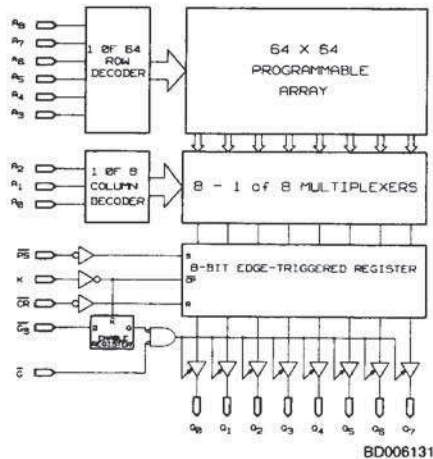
$A_8$
$A_7$
$A_6$
$A_5$
$A_4$
$A_3$

1 OF 64 ROW DECODER

64 X 64 PROGRAMMABLE ARRAY

$A_2$
$A_1$
$A_0$

1 OF 8 COLUMN DECODER

8 - 1 of 8 MULTIPLEXERS

$\overline{PS}$
K
$\overline{CR}$
$\overline{G_S}$
$\overline{G}$

S
CP
R

8-BIT EDGE-TRIGGERED REGISTER

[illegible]

$Q_0$ $Q_1$ $Q_2$ $Q_3$ $Q_4$ $Q_5$ $Q_6$ $Q_7$

BD006131